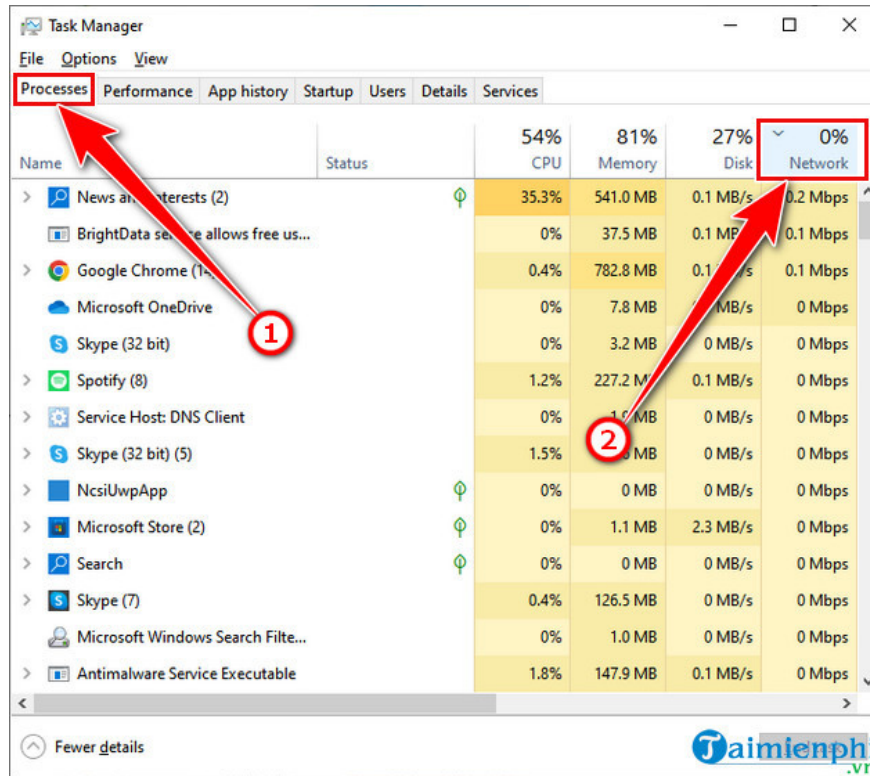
Task Manager

File Options View

Processes Performance App history Startup Users Details Services

| Name | Status | 54% CPU | 81% Memory | 27% Disk | 0% Network |
|---|---|---|---|---|---|
| News an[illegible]terests (2) | | 35.3% | 541.0 MB | 0.1 MB/s | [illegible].2 Mbps |
| BrightData se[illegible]e allows free us... | | 0% | 37.5 MB | 0.1 MB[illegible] | 0.1 Mbps |
| Google Chrome (1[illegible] | | 0.4% | 782.8 MB | 0.1 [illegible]s | 0.1 Mbps |
| Microsoft OneDrive | | 0% | 7.8 MB | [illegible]MB/s | 0 Mbps |
| Skype (32 bit) | | 0% | 3.2 MB | 0 MB/s | 0 Mbps |
| Spotify (8) | | 1.2% | 227.2 M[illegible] | 0.1 MB/s | 0 Mbps |
| Service Host: DNS Client | | 0% | 1.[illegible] MB | 0 MB/s | 0 Mbps |
| Skype (32 bit) (5) | | 1.5% | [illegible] MB | 0 MB/s | 0 Mbps |
| NcsiUwpApp | | 0% | 0 MB | 0 MB/s | 0 Mbps |
| Microsoft Store (2) | | 0% | 1.1 MB | 2.3 MB/s | 0 Mbps |
| Search | | 0% | 0 MB | 0 MB/s | 0 Mbps |
| Skype (7) | | 0.4% | 126.5 MB | 0 MB/s | 0 Mbps |
| Microsoft Windows Search Filte... | | 0% | 1.0 MB | 0 MB/s | 0 Mbps |
| Antimalware Service Executable | | 1.8% | 147.9 MB | 0 MB/s | 0 Mbps |

1

2

Fewer details

Taimienph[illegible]
.vn